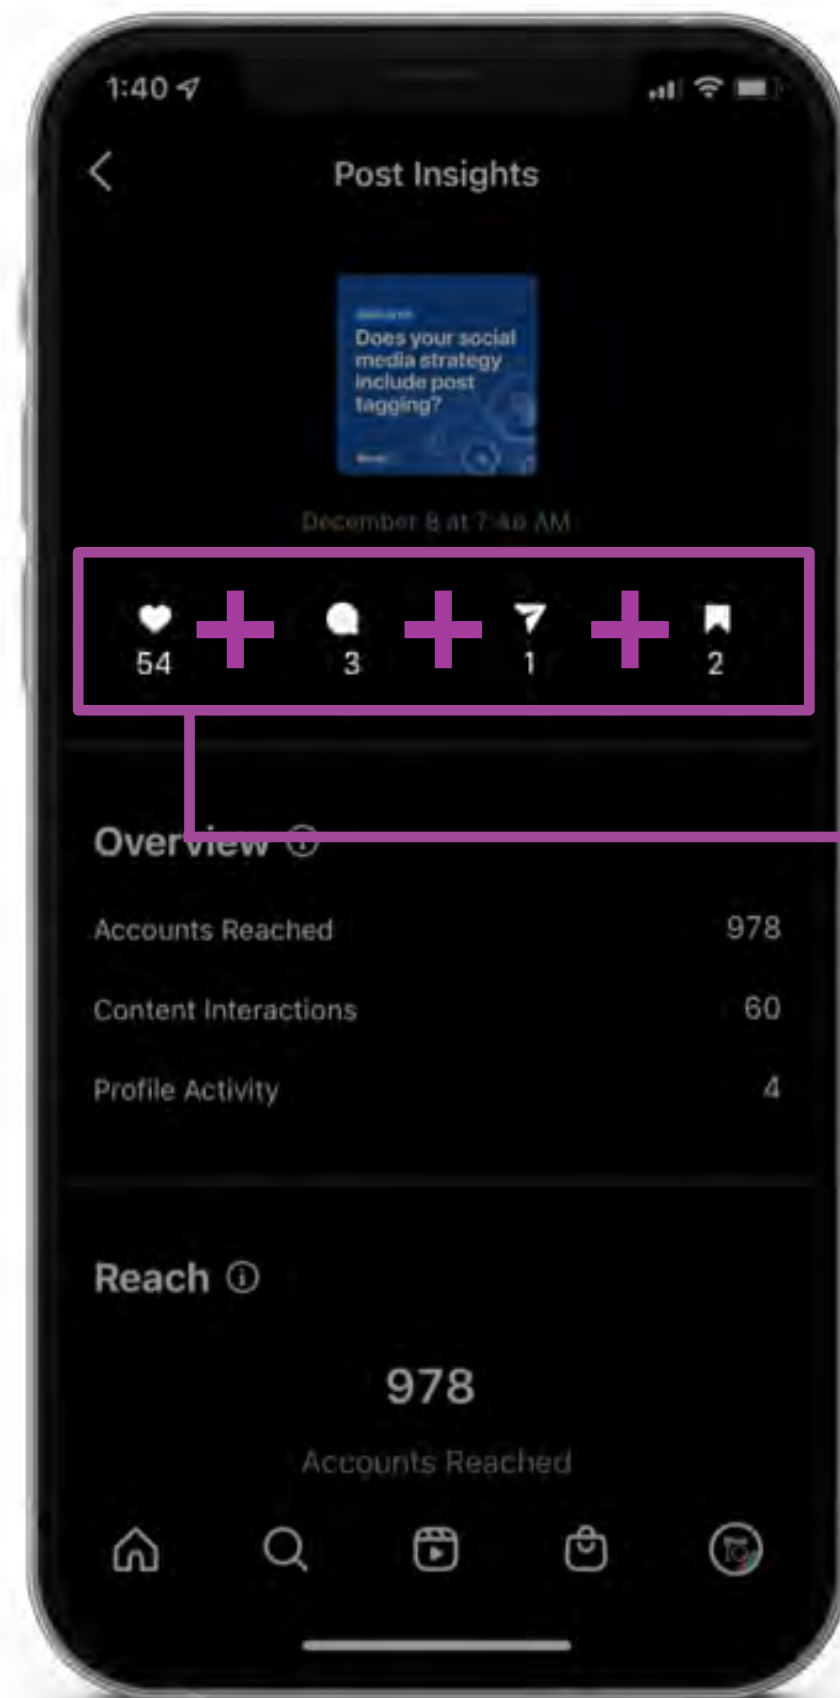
1:40

Post Insights

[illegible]
Does your social media strategy include post tagging?
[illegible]

December 8 at 7:48 AM

54 + 3 + 1 + 2

Overview

Accounts Reached 978

Content Interactions 60

Profile Activity 4

Reach

978

Accounts Reached